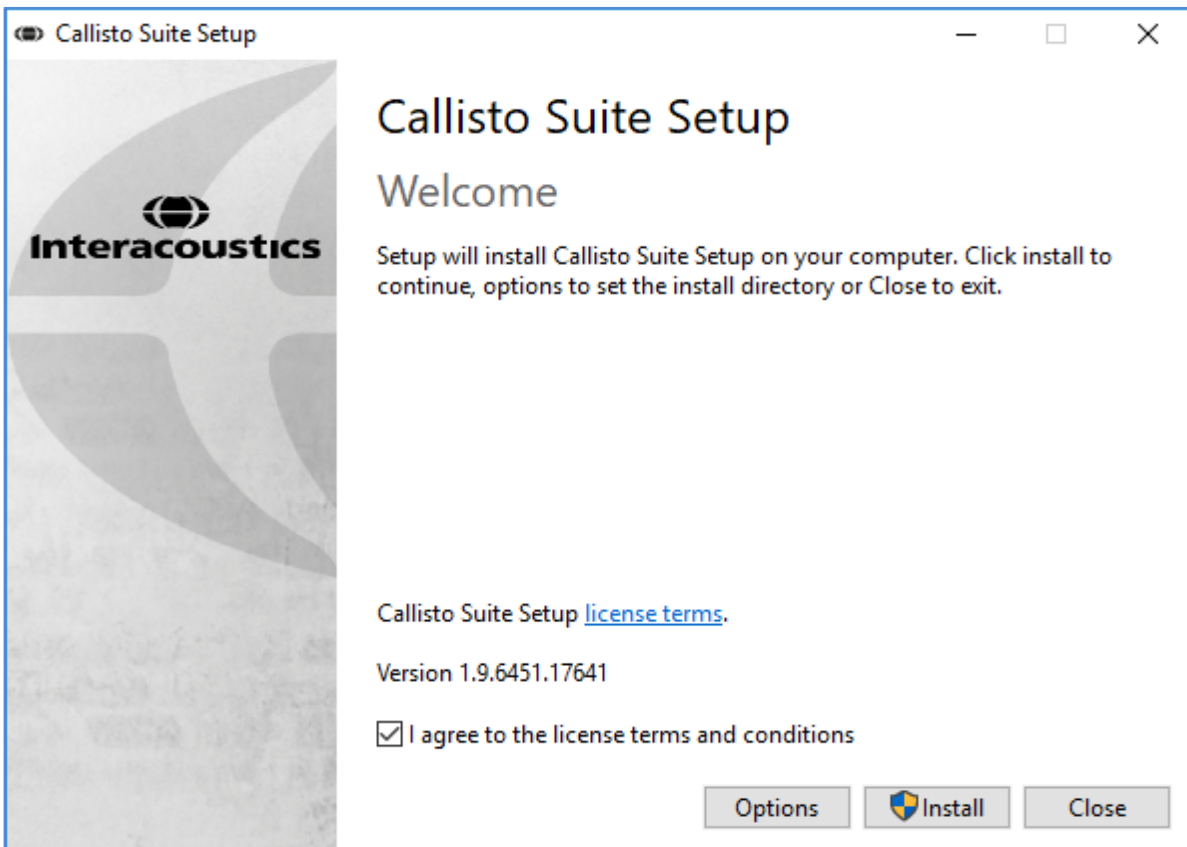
Callisto Suite Setup

Interacoustics

Callisto Suite Setup

Welcome

Setup will install Callisto Suite Setup on your computer. Click install to continue, options to set the install directory or Close to exit.

Callisto Suite Setup license terms.

Version 1.9.6451.17641

I agree to the license terms and conditions

Options Install Close